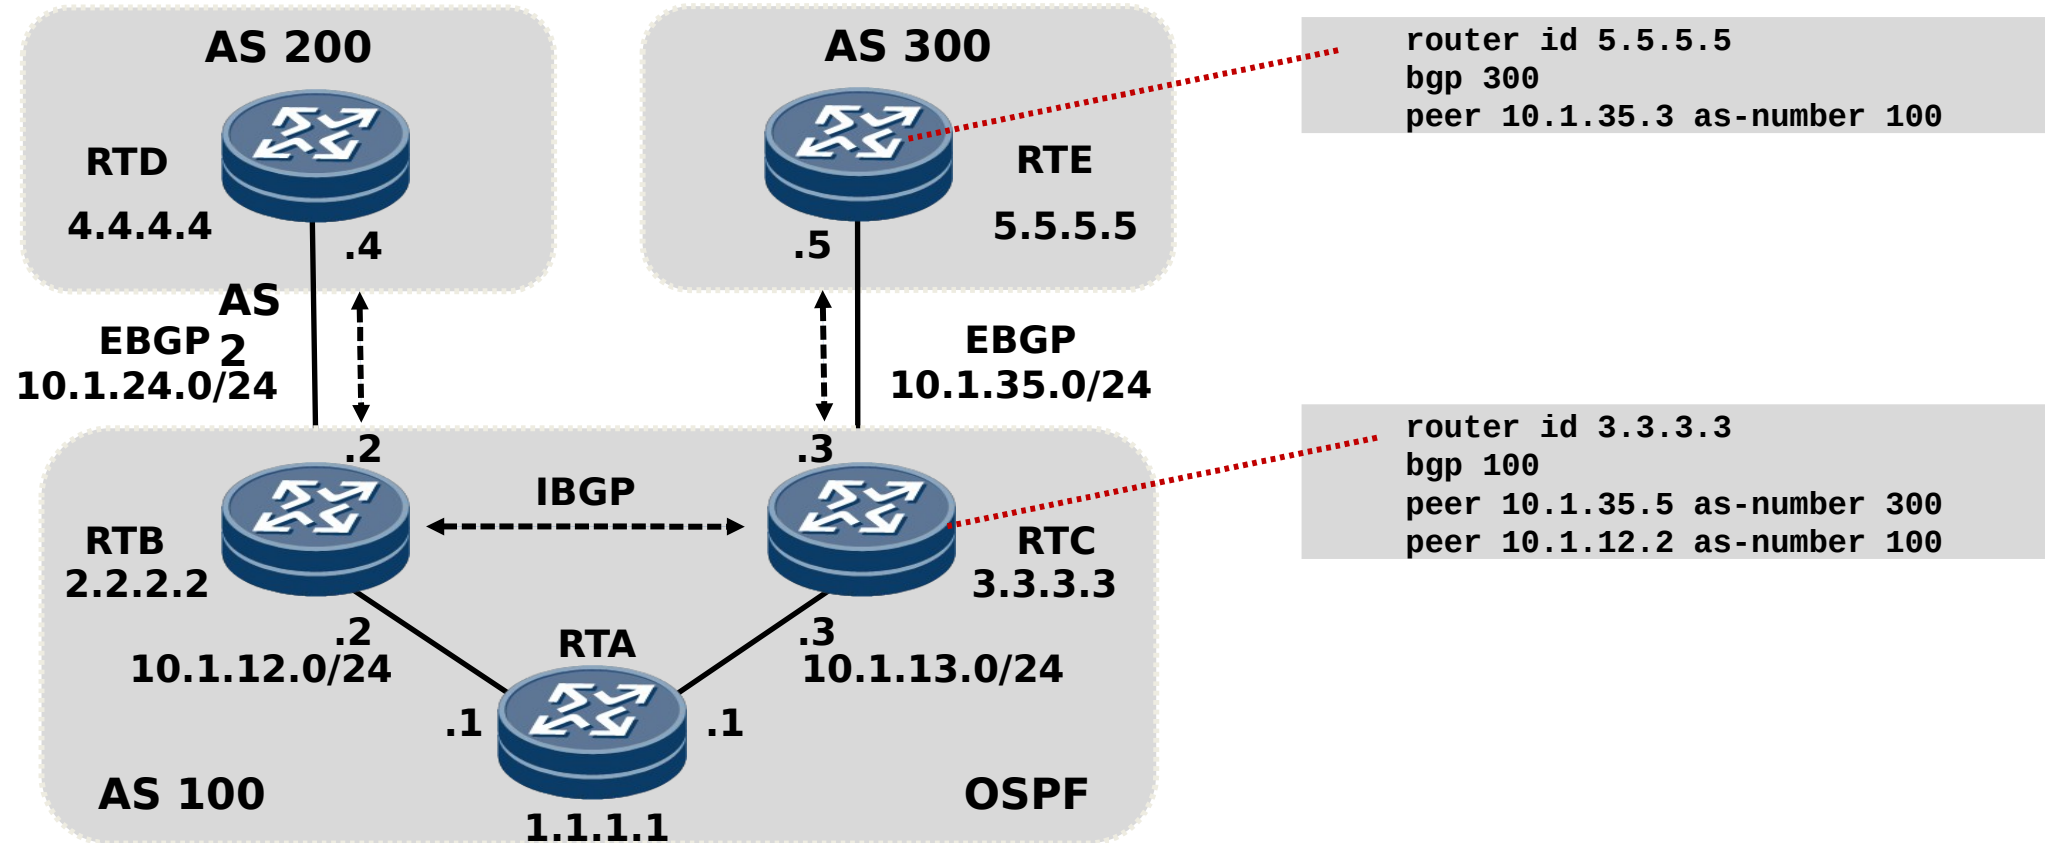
AS 200

RTD

4.4.4.4

.4

AS 300

RTE

5.5.5.5

.5

router id 5.5.5.5
bgp 300
peer 10.1.35.3 as-number 100

AS 2

EBGP
10.1.24.0/24

EBGP
10.1.35.0/24

.2

.3

router id 3.3.3.3
bgp 100
peer 10.1.35.5 as-number 300
peer 10.1.12.2 as-number 100

IBGP

RTB
2.2.2.2

RTC
3.3.3.3

.2
10.1.12.0/24

RTA

.3
10.1.13.0/24

.1

.1

AS 100

OSPF

1.1.1.1